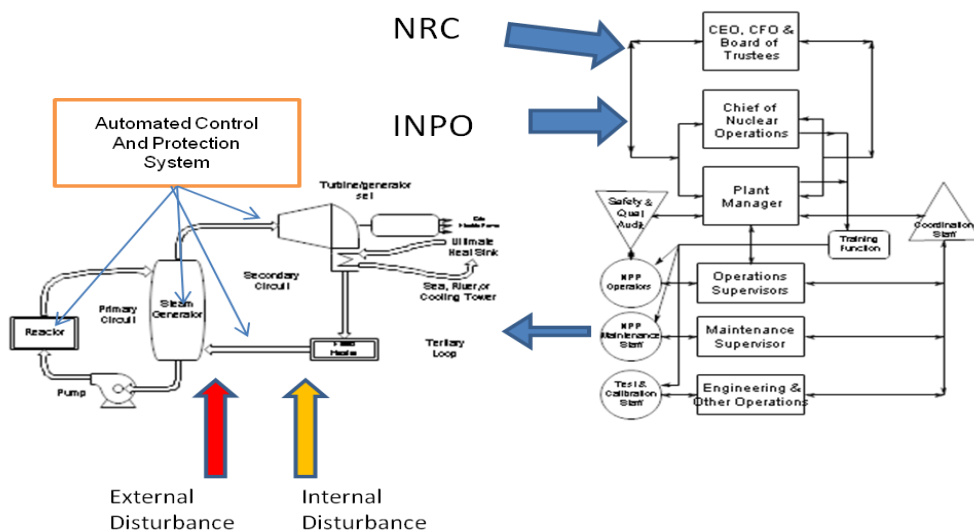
NRC

INPO

CEO, CFO & Board of Trustees

Chief of Nuclear Operations

Plant Manager

Safety & Qual Audit

Training Function

Coordination Staff

NPP Operators

Operations Supervisors

NPP Maintenance Staff

Maintenance Supervisor

Test & Calibration Staff

Engineering & Other Operations

Automated Control And Protection System

Turbine/generator set

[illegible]

Ultimate Heat Sink

Secondary Circuit

Sea, River, or Cooling Tower

Primary Circuit

Steam Generator

Reactor

Feed Heater

Tertiary Loop

Pump

External Disturbance

Internal Disturbance